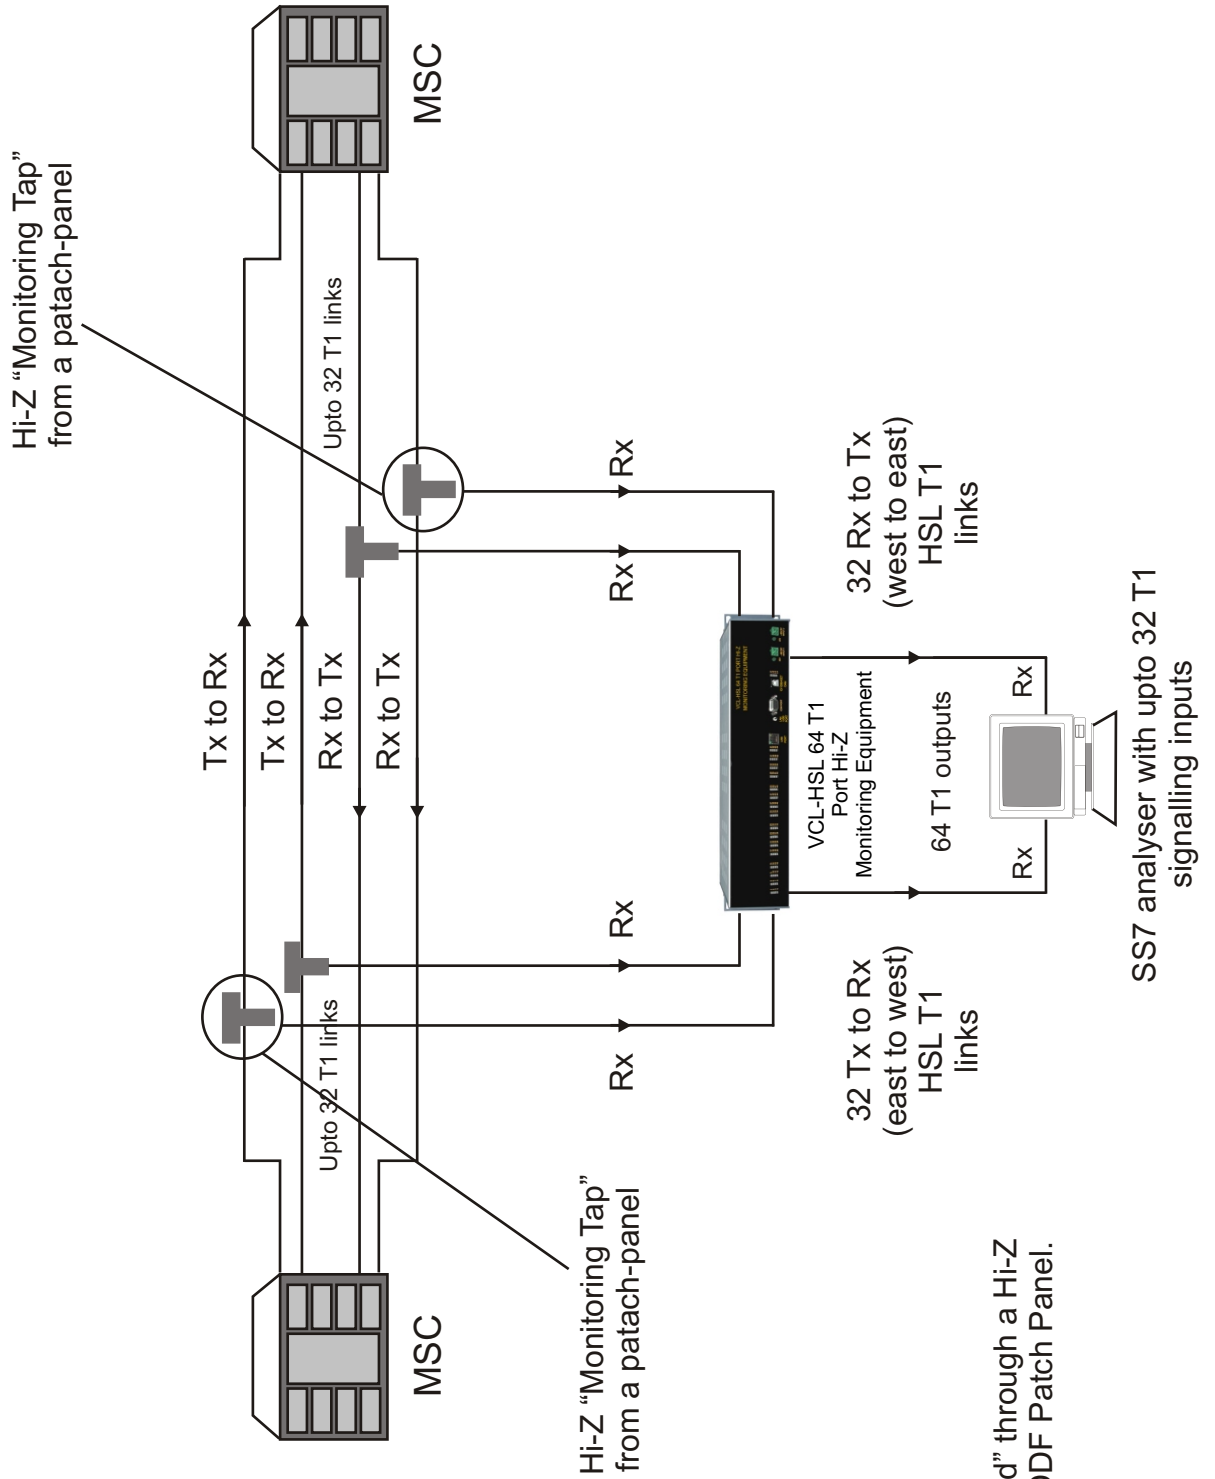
Hi-Z "Monitoring Tap" from a patach-panel

MSC

Upto 32 T1 links

Tx to Rx

Tx to Rx

Rx to Tx

Rx to Tx

Rx

Rx

32 Rx to Tx (west to east) HSL T1 links

VCL-HSL 64 T1 Port Hi-Z Monitoring Equipment

64 T1 outputs

Rx

Rx

SS7 analyser with upto 32 T1 signalling inputs

Rx

Rx

32 Tx to Rx (east to west) HSL T1 links

Upto 32 T1 links

MSC

Hi-Z "Monitoring Tap" from a patach-panel

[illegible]d" through a Hi-Z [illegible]DF Patch Panel.